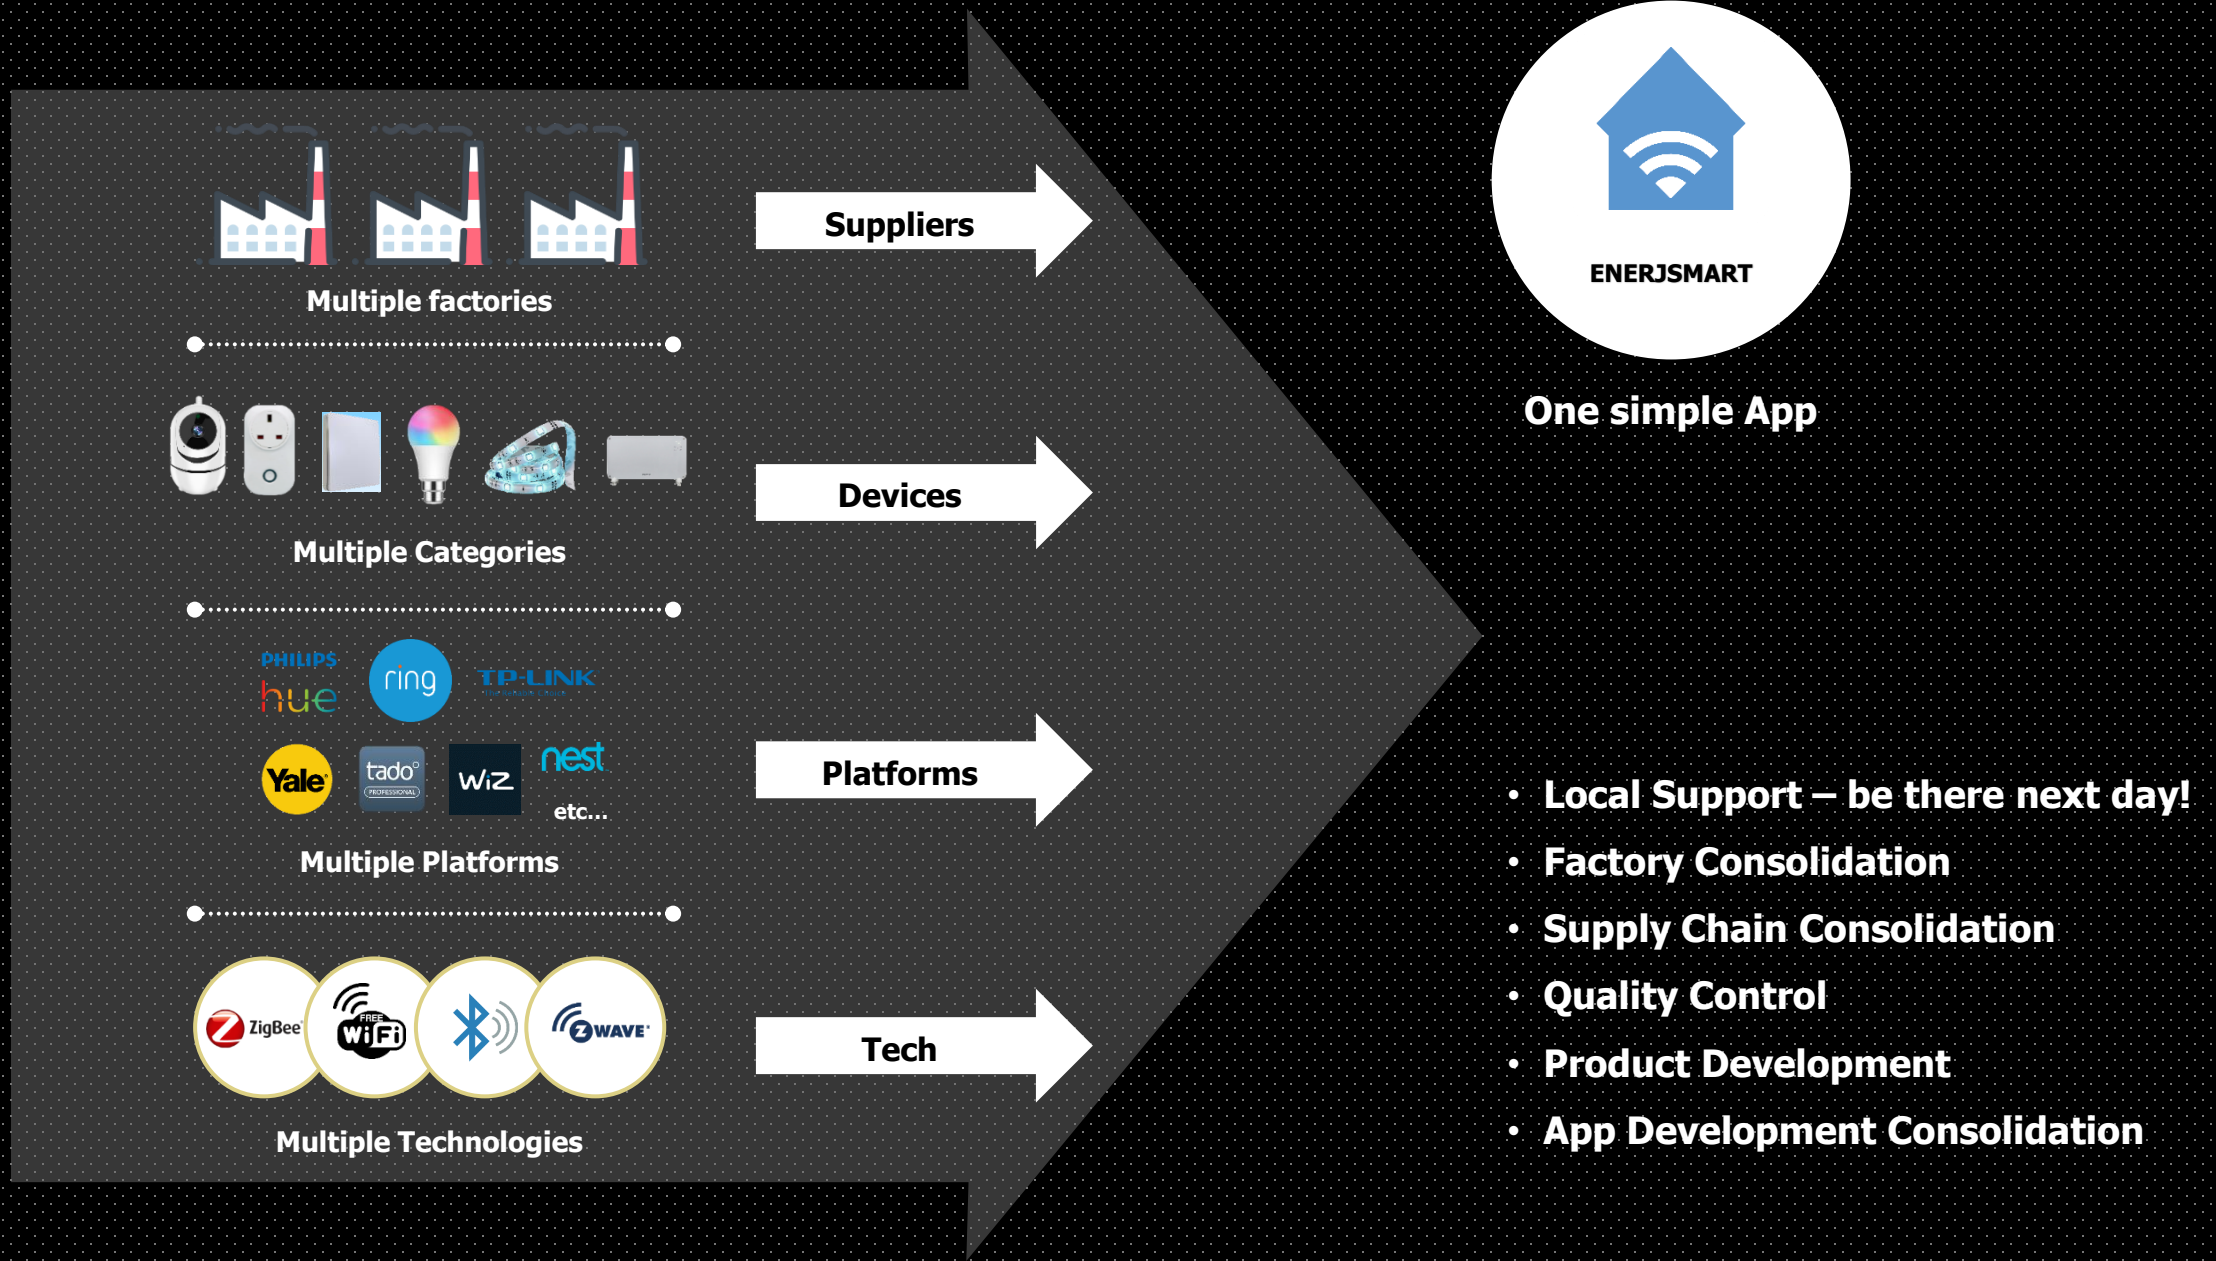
Multiple factories

Suppliers

Multiple Categories

Devices

PHILIPS hue

ring

TP-LINK

Yale

tado° PROFESSIONAL

WiZ

nest

etc...

Multiple Platforms

Platforms

ZigBee

FREE WiFi

ZWAVE

Multiple Technologies

Tech

ENERJSMART

One simple App

- Local Support – be there next day!
- Factory Consolidation
- Supply Chain Consolidation
- Quality Control
- Product Development
- App Development Consolidation